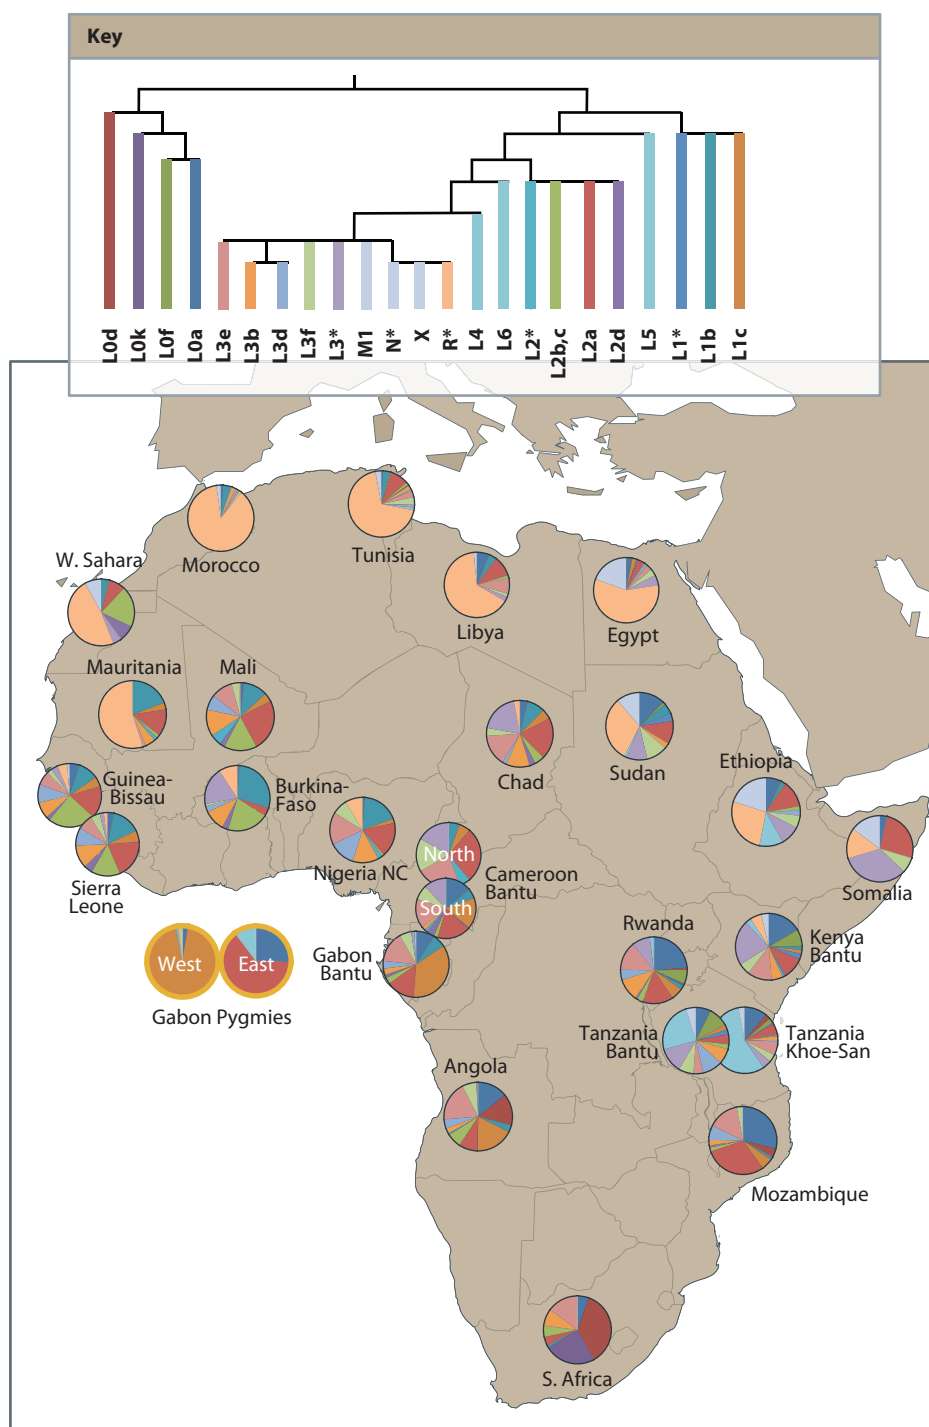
Key

L0d
L0k
L0f
L0a
L3e
L3b
L3d
L3f
L3*
M1
N*
X
R*
L4
L6
L2*
L2b,c
L2a
L2d
L5
L1*
L1b
L1c

Morocco
Tunisia
W. Sahara
Libya
Egypt
Mauritania
Mali
Chad
Sudan
Ethiopia
Guinea-Bissau
Burkina-Faso
Nigeria NC
North
Cameroon Bantu
South
Somalia
Sierra Leone
Rwanda
Kenya Bantu
West
East
Gabon Bantu
Gabon Pygmies
Tanzania Bantu
Tanzania Khoe-San
Angola
Mozambique
S. Africa